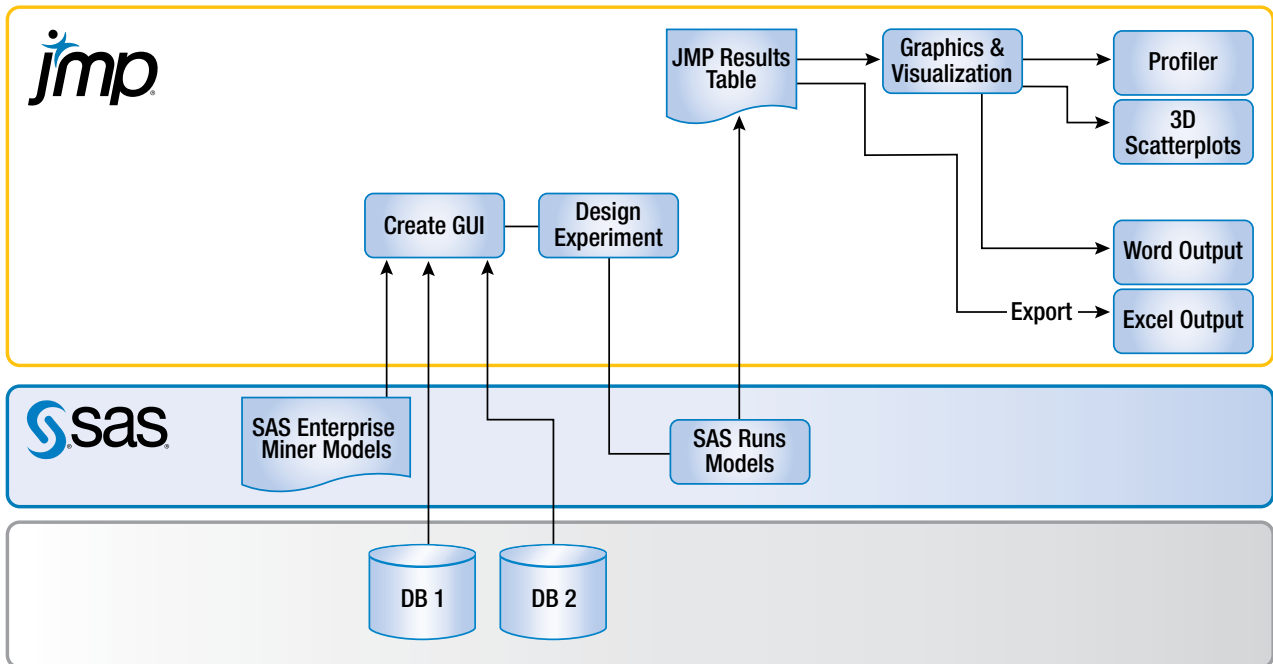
jmp

JMP Results Table

Graphics & Visualization

Profiler

3D Scatterplots

Create GUI

Design Experiment

Word Output

Export

Excel Output

sas

SAS Enterprise Miner Models

SAS Runs Models

DB 1

DB 2